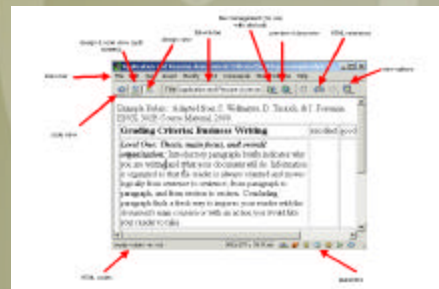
design & code view (split screen)

design view

title of doc

file management (for use with upload)

preview in browser

HTML reference

view options

line view

code view

Example Rubric: Adapted from J. Wellington, D. Tavish, & J. Foreman. ENGL 3420 Course Material 2009.

| Grading Criteria: Business Writing | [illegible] | good |
|---|---|---|
| Level One: Thesis, main focus, and overall organization: Introductory paragraph briefly indicates why you are writing and what your document will do. Information is organized so that the reader is always oriented and moves logically from sentence to sentence, from paragraph to paragraph, and from section to section. Concluding paragraph finds a fresh way to impress your reader with the document's main concern or with an action you would like your reader to take. | | |

HTML reader

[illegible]